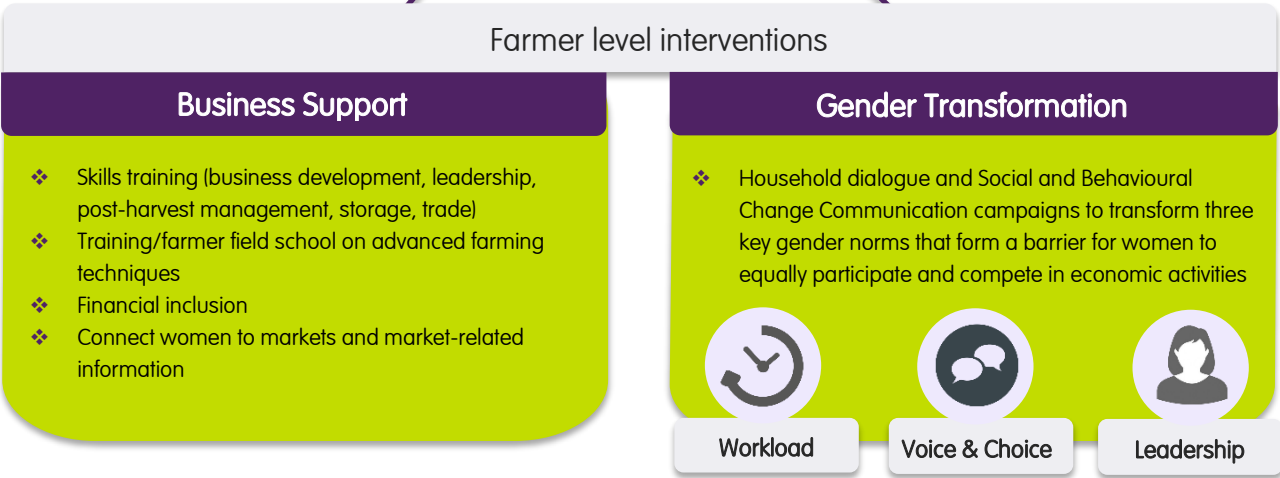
Farmer level interventions

Business Support

❖ Skills training (business development, leadership, post-harvest management, storage, trade)
❖ Training/farmer field school on advanced farming techniques
❖ Financial inclusion
❖ Connect women to markets and market-related information

Gender Transformation

❖ Household dialogue and Social and Behavioural Change Communication campaigns to transform three key gender norms that form a barrier for women to equally participate and compete in economic activities

Workload

Voice & Choice

Leadership